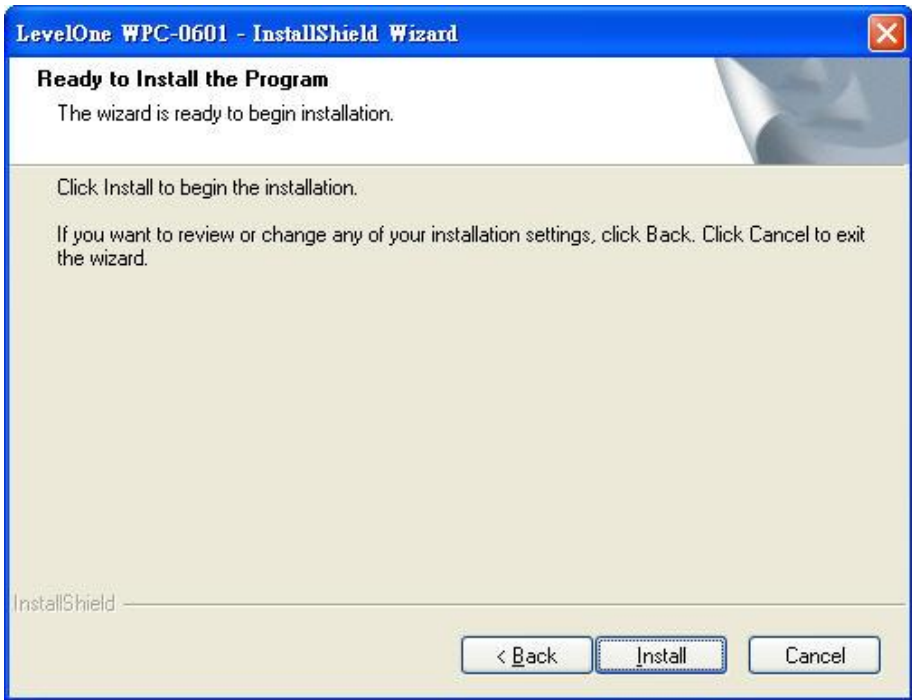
LevelOne WPC-0601 - InstallShield Wizard

Ready to Install the Program

The wizard is ready to begin installation.

Click Install to begin the installation.

If you want to review or change any of your installation settings, click Back. Click Cancel to exit the wizard.

InstallShield

< Back

Install

Cancel